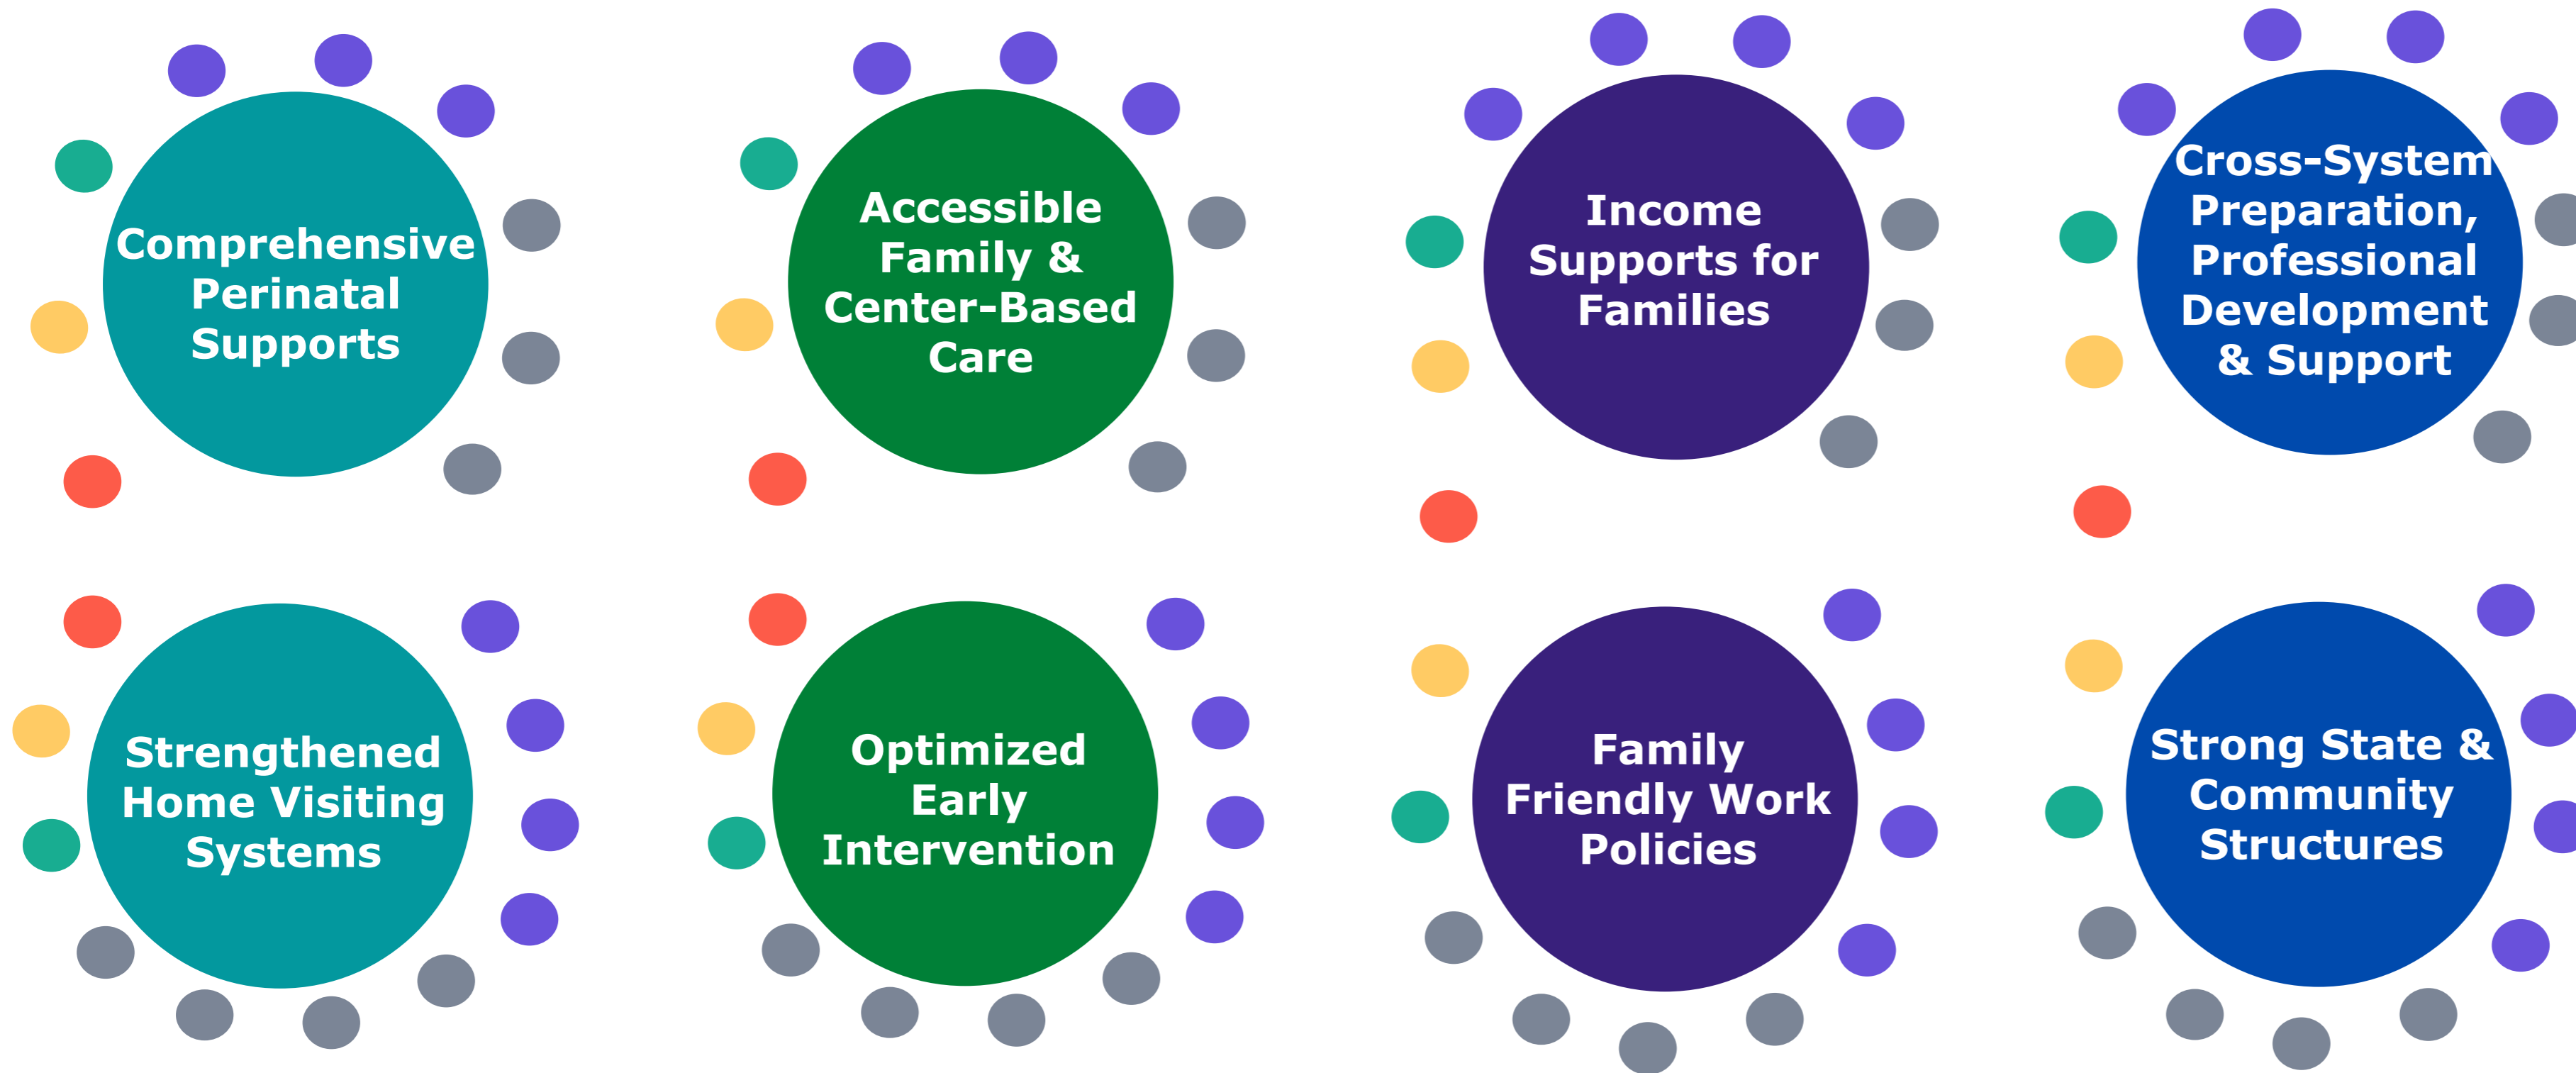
Comprehensive Perinatal Supports

Accessible Family & Center-Based Care

Income Supports for Families

Cross-System Preparation, Professional Development & Support

Strengthened Home Visiting Systems

Optimized Early Intervention

Family Friendly Work Policies

Strong State & Community Structures